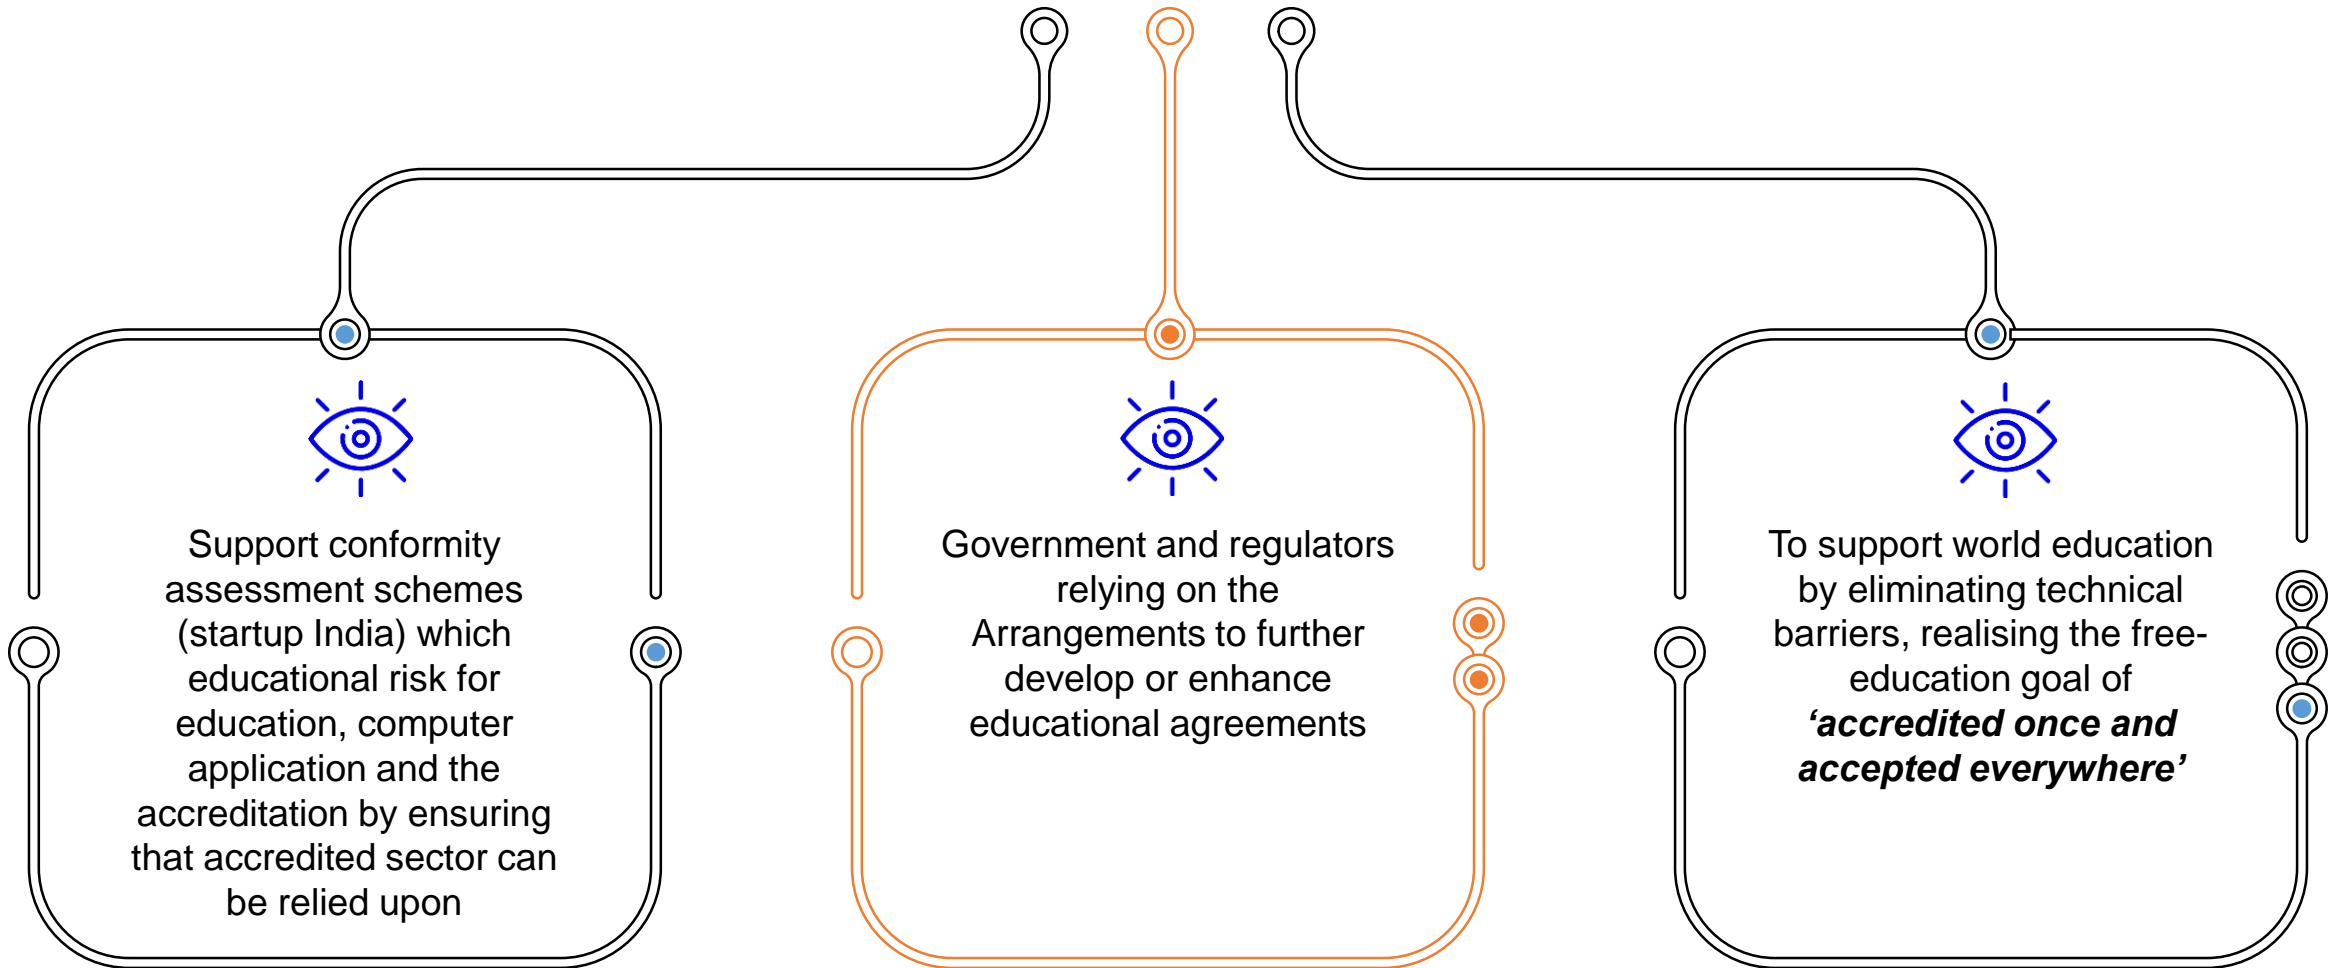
Support conformity assessment schemes (startup India) which educational risk for education, computer application and the accreditation by ensuring that accredited sector can be relied upon

Government and regulators relying on the Arrangements to further develop or enhance educational agreements

To support world education by eliminating technical barriers, realising the free-education goal of ***‘accredited once and accepted everywhere’***